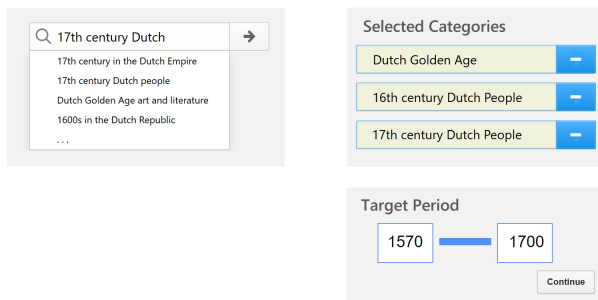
17th century Dutch

17th century in the Dutch Empire
17th century Dutch people
Dutch Golden Age art and literature
1600s in the Dutch Republic
...

Selected Categories

Dutch Golden Age

16th century Dutch People

17th century Dutch People

Target Period

1570

1700

Continue